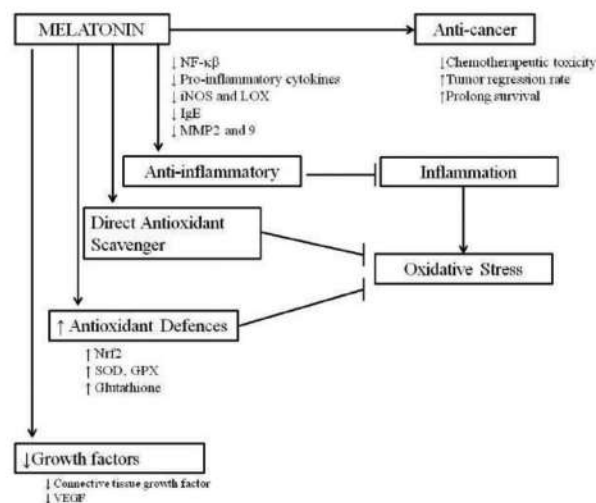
MELATONIN

Anti-cancer

↓Chemotherapeutic toxicity
↑Tumor regression rate
↑Prolong survival

↓ NF-κβ
↓ Pro-inflammatory cytokines
↓ iNOS and LOX
↓ IgE
↓ MMP2 and 9

Anti-inflammatory

Inflammation

Direct Antioxidant Scavenger

Oxidative Stress

↑ Antioxidant Defences

↑ Nrf2
↑ SOD, GPX
↑ Glutathione

↓Growth factors

↓ Connective tissue growth factor
↓ VEGF